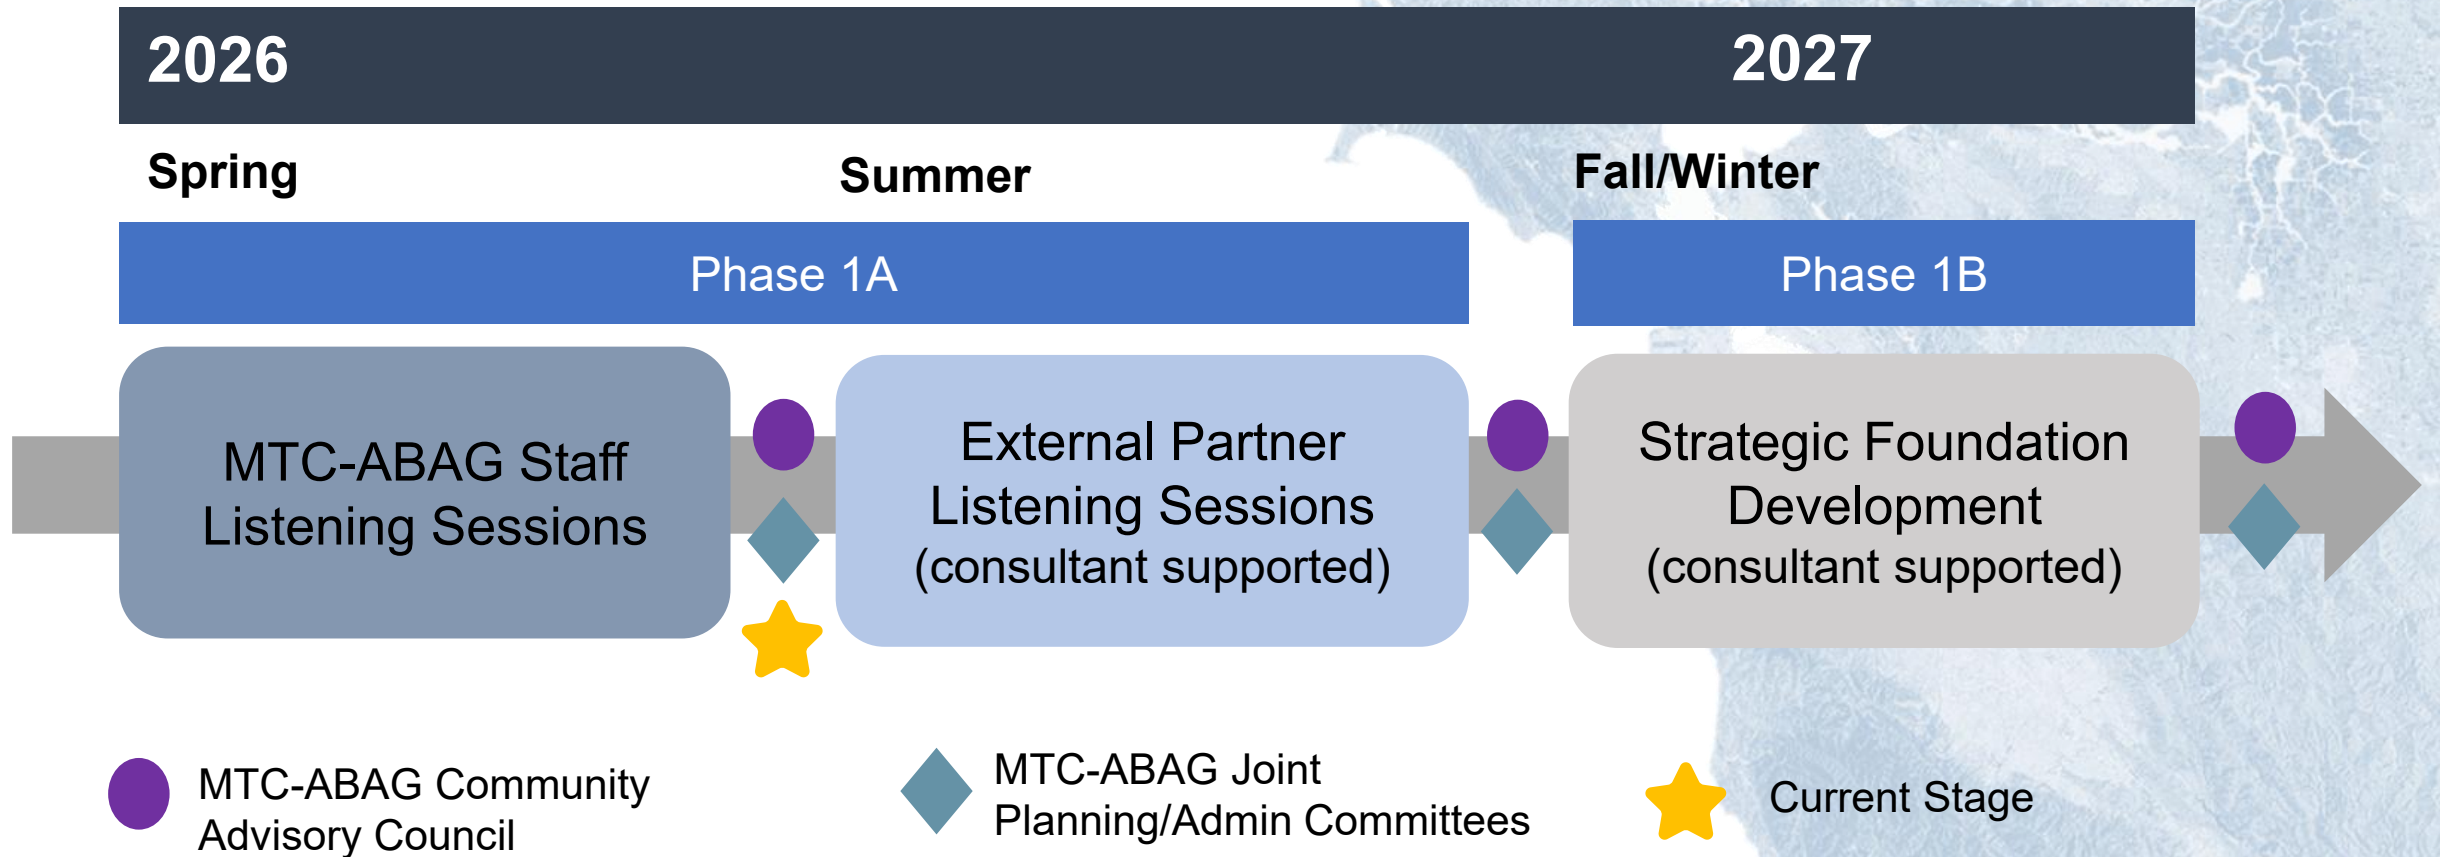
2026

2027

Spring

Summer

Fall/Winter

Phase 1A

Phase 1B

MTC-ABAG Staff Listening Sessions

External Partner Listening Sessions (consultant supported)

Strategic Foundation Development (consultant supported)

MTC-ABAG Community Advisory Council

MTC-ABAG Joint Planning/Admin Committees

Current Stage